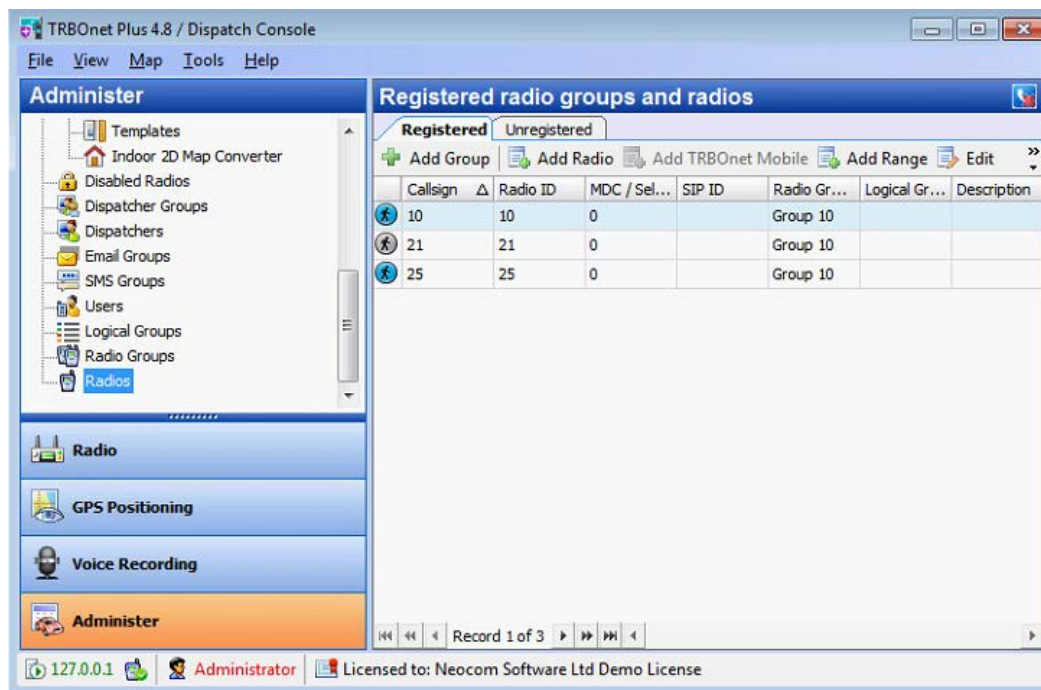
TRBOnet Plus 4.8 / Dispatch Console

File View Map Tools Help

Administer

Templates
Indoor 2D Map Converter
Disabled Radios
Dispatcher Groups
Dispatchers
Email Groups
SMS Groups
Users
Logical Groups
Radio Groups
Radios

Radio

GPS Positioning

Voice Recording

Administer

Registered radio groups and radios

Registered Unregistered

Add Group Add Radio Add TRBOnet Mobile Add Range Edit

| Callsign | Radio ID | MDC / Sel... | SIP ID | Radio Gr... | Logical Gr... | Description |
|---|---|---|---|---|---|---|
| 10 | 10 | 0 | | Group 10 | | |
| 21 | 21 | 0 | | Group 10 | | |
| 25 | 25 | 0 | | Group 10 | | |

Record 1 of 3

127.0.0.1 Administrator Licensed to: Neocom Software Ltd Demo License